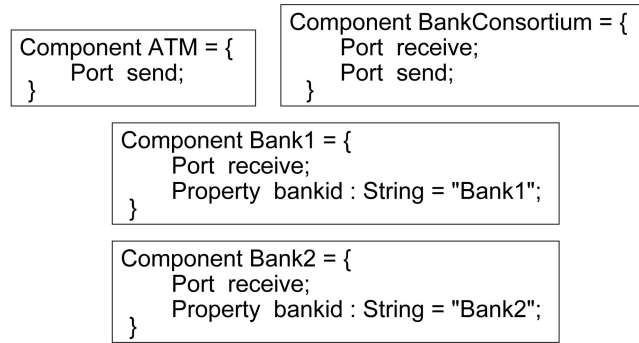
Component ATM = {
Port send;
}

Component BankConsortium = {
Port receive;
Port send;
}

Component Bank1 = {
Port receive;
Property bankid : String = "Bank1";
}

Component Bank2 = {
Port receive;
Property bankid : String = "Bank2";
}